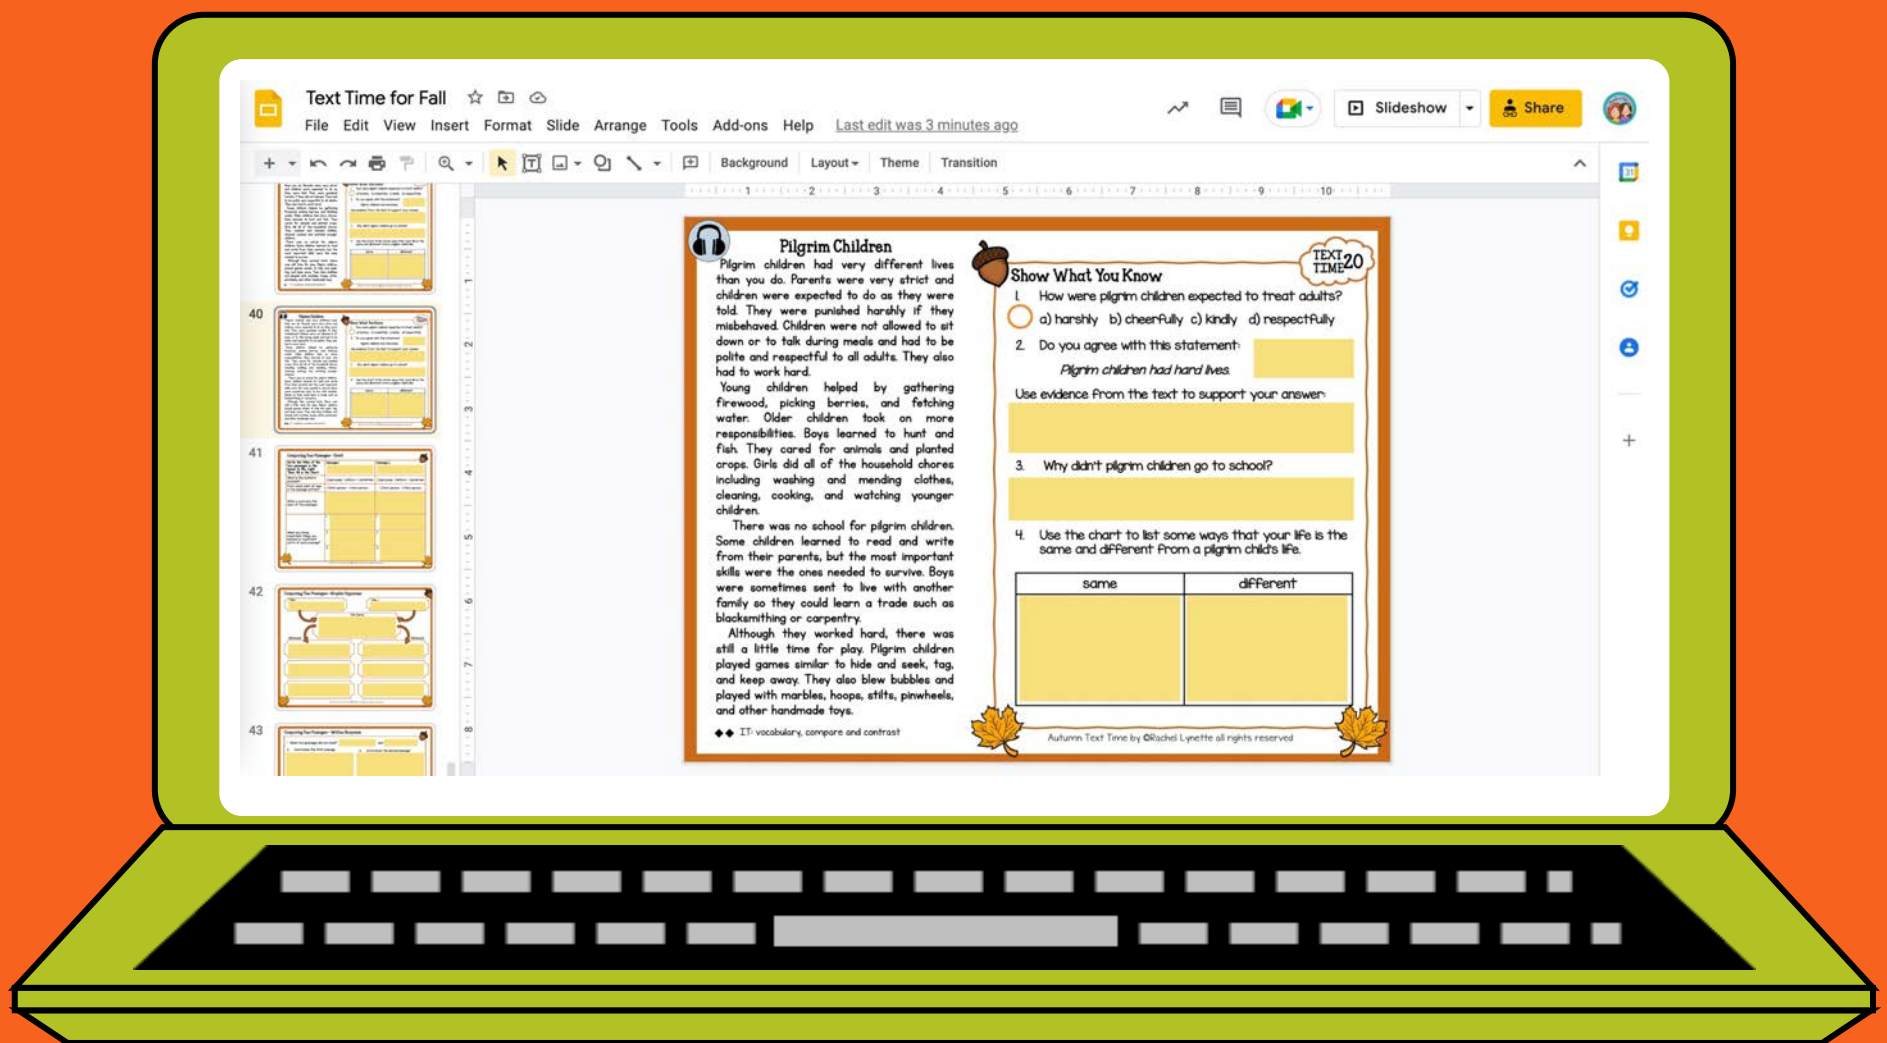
Text Time for Fall

File Edit View Insert Format Slide Arrange Tools Add-ons Help Last edit was 3 minutes ago

Slideshow Share

Background Layout Theme Transition

40

41

42

43

Pilgrim Children

Pilgrim children had very different lives than you do. Parents were very strict and children were expected to do as they were told. They were punished harshly if they misbehaved. Children were not allowed to sit down or to talk during meals and had to be polite and respectful to all adults. They also had to work hard.

Young children helped by gathering firewood, picking berries, and fetching water. Older children took on more responsibilities. Boys learned to hunt and fish. They cared for animals and planted crops. Girls did all of the household chores including washing and mending clothes, cleaning, cooking, and watching younger children.

There was no school for pilgrim children. Some children learned to read and write from their parents, but the most important skills were the ones needed to survive. Boys were sometimes sent to live with another family so they could learn a trade such as blacksmithing or carpentry.

Although they worked hard, there was still a little time for play. Pilgrim children played games similar to hide and seek, tag, and keep away. They also blew bubbles and played with marbles, hoops, stilts, pinwheels, and other handmade toys.

◆◆ IT: vocabulary, compare and contrast

TEXT TIME 20

Show What You Know

1. How were pilgrim children expected to treat adults?
a) harshly b) cheerfully c) kindly d) respectfully

2. Do you agree with this statement:
Pilgrim children had hard lives.

Use evidence from the text to support your answer.

3. Why didn't pilgrim children go to school?

4. Use the chart to list some ways that your life is the same and different from a pilgrim child's life.

| same | different |
|---|---|
| | |

Autumn Text Time by ©Rachel Lynette all rights reserved